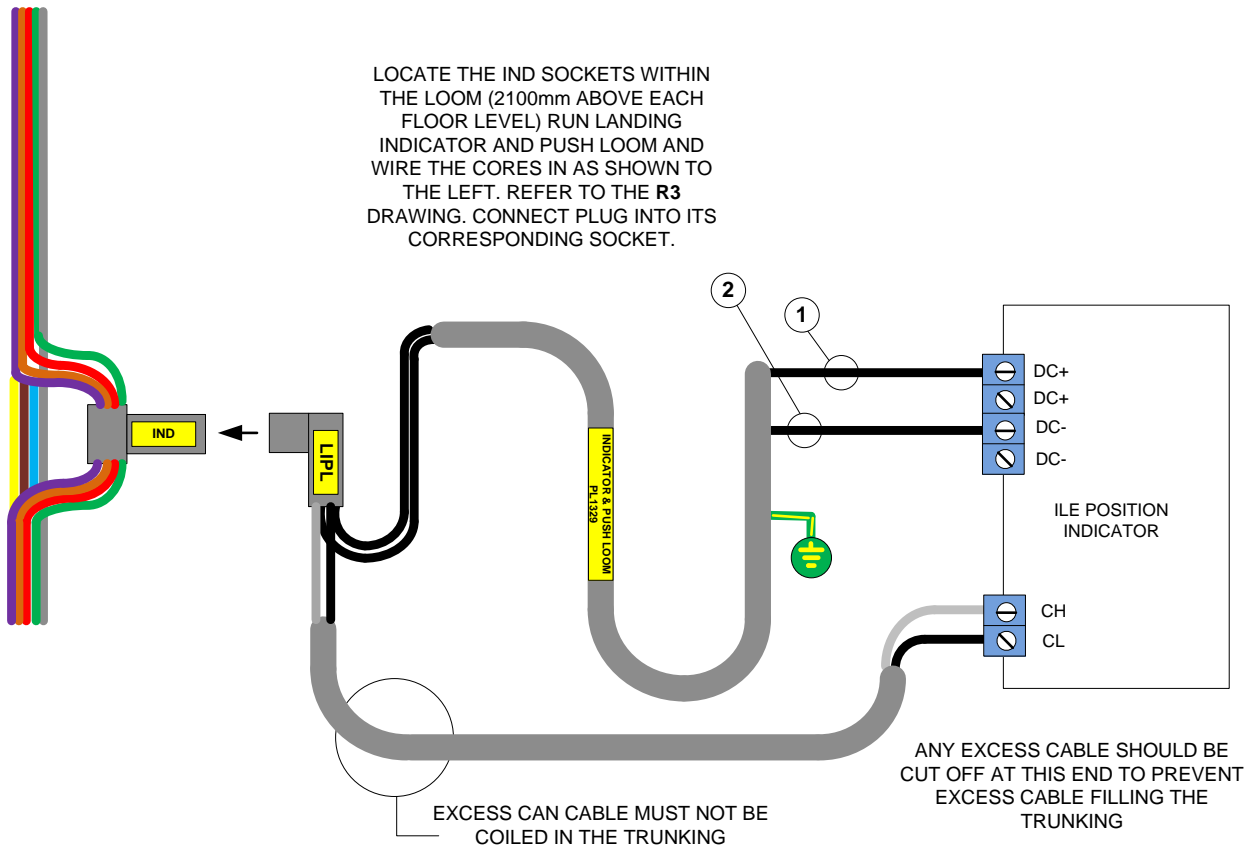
LOCATE THE IND SOCKETS WITHIN THE LOOM (2100mm ABOVE EACH FLOOR LEVEL) RUN LANDING INDICATOR AND PUSH LOOM AND WIRE THE CORES IN AS SHOWN TO THE LEFT. REFER TO THE **R3** DRAWING. CONNECT PLUG INTO ITS CORRESPONDING SOCKET.

IND

LIPL

INDICATOR & PUSH LOOM
PL1329

2

1

DC+
DC+
DC-
DC-

ILE POSITION INDICATOR

CH
CL

ANY EXCESS CABLE SHOULD BE CUT OFF AT THIS END TO PREVENT EXCESS CABLE FILLING THE TRUNKING

EXCESS CAN CABLE MUST NOT BE COILED IN THE TRUNKING